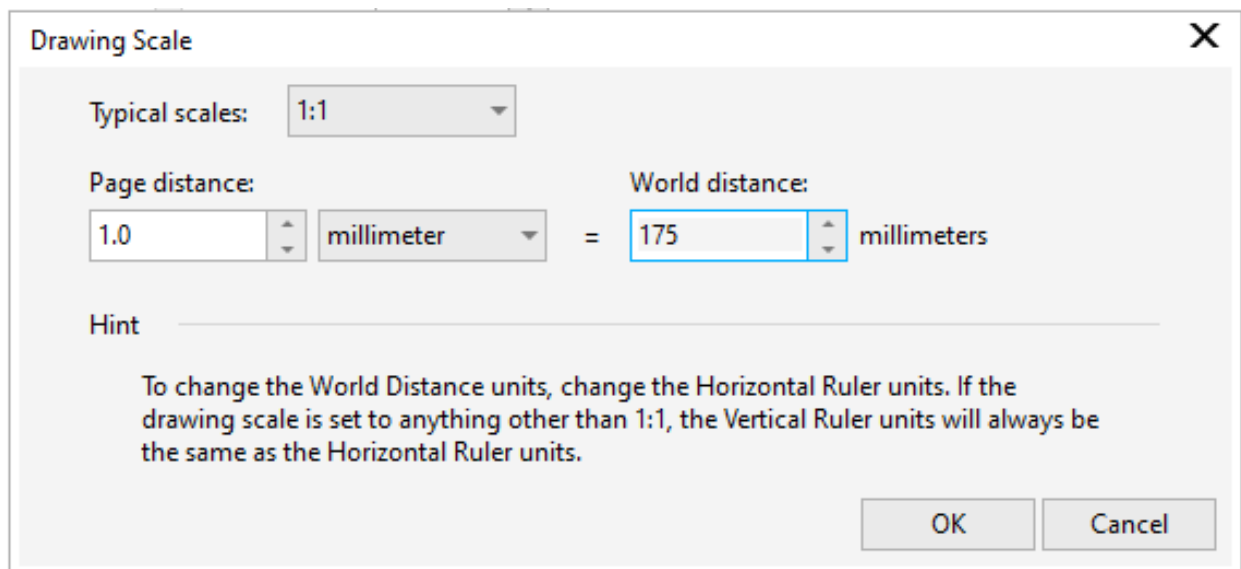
Drawing Scale

Typical scales: 1:1

Page distance:
1.0 millimeter =

World distance:
175 millimeters

Hint

To change the World Distance units, change the Horizontal Ruler units. If the drawing scale is set to anything other than 1:1, the Vertical Ruler units will always be the same as the Horizontal Ruler units.

OK
Cancel